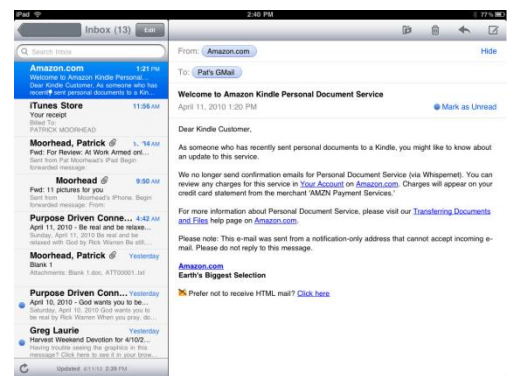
iPad
2:40 PM
77%

Inbox (13)
Edit
Search Inbox

Amazon.com 1:21 PM
Welcome to Amazon Kindle Personal...
Dear Kindle Customer, As someone who has recently sent personal documents to a Kin...

iTunes Store 11:56 AM
Your receipt
Billed To:
PATRICK MOORHEAD

Moorhead, Patrick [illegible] AM
Fwd: For Review: At Work Armed onl...
Sent from Pat Moorhead's iPad Begin forwarded message:

Moorhead 9:50 AM
Fwd: 11 pictures for you
Sent from Moorhead's iPhone. Begin forwarded message:

Purpose Driven Conne... 4:42 AM
April 11, 2010 - Be real and be relaxe...
Sunday, April 11, 2010 Be real and be relaxed with God by Rick Warren Be still,...

Moorhead, Patrick Yesterday
Blank 1
Attachments: Blank 1.doc, ATT00001.txt

Purpose Driven Conn... Yesterday
April 10, 2010 - God wants you to be...
Saturday, April 10, 2010 God wants you to be real by Rick Warren When you pray, do...

Greg Laurie Yesterday
Harvest Weekend Devotion for 4/10/2...
Having trouble seeing the graphics in this message? Click here to see it in your brow...

Updated 4/11/10 2:38 PM

From: Amazon.com
Hide
To: Pat's GMail

Welcome to Amazon Kindle Personal Document Service
April 11, 2010 1:20 PM
Mark as Unread

Dear Kindle Customer,

As someone who has recently sent personal documents to a Kindle, you might like to know about an update to this service.

We no longer send confirmation emails for Personal Document Service (via Whispernet). You can review any charges for this service in Your Account on Amazon.com. Charges will appear on your credit card statement from the merchant 'AMZN Payment Services.'

For more information about Personal Document Service, please visit our Transferring Documents and Files help page on Amazon.com.

Please note: This e-mail was sent from a notification-only address that cannot accept incoming e-mail. Please do not reply to this message.

Amazon.com
Earth's Biggest Selection

Prefer not to receive HTML mail? Click here